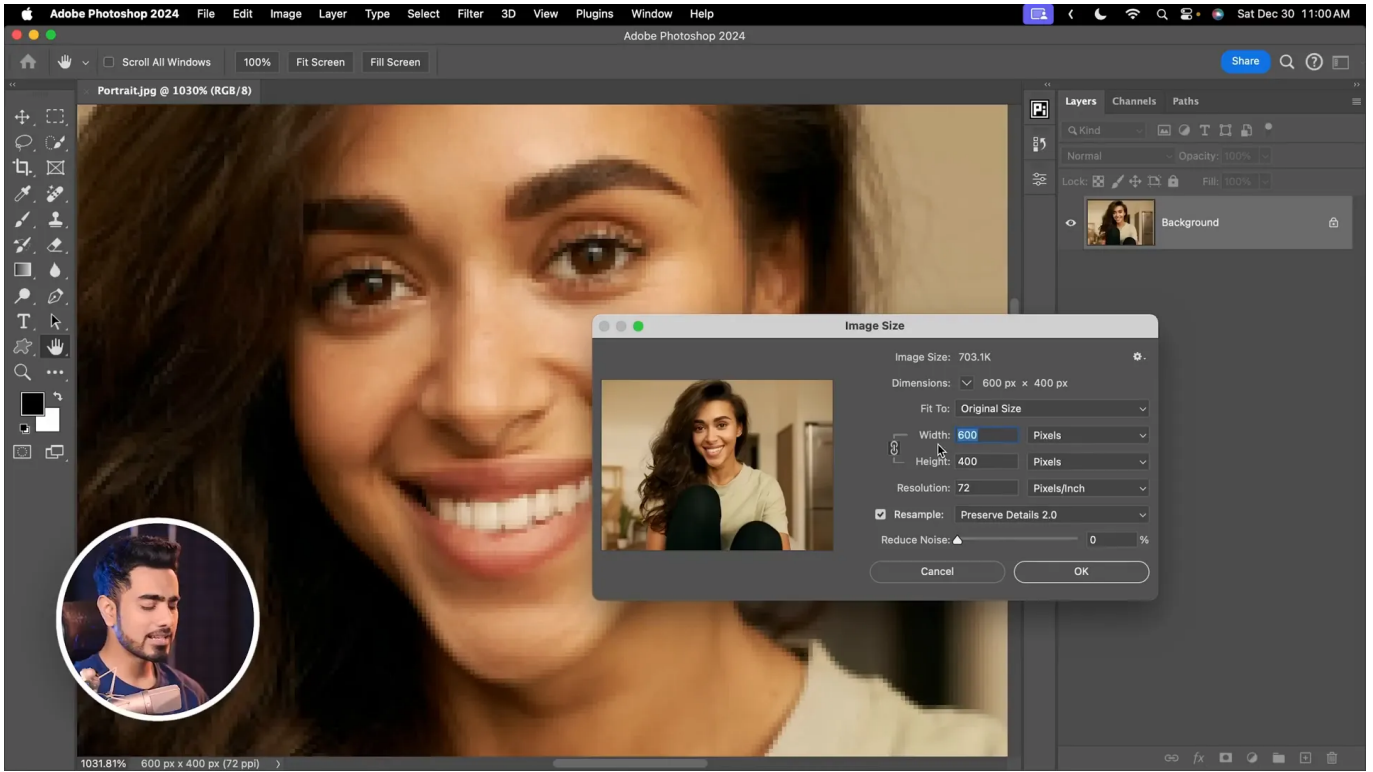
Adobe Photoshop 2024 File Edit Image Layer Type Select Filter 3D View Plugins Window Help

Sat Dec 30 11:00 AM

Adobe Photoshop 2024

Scroll All Windows 100% Fit Screen Fill Screen

Share

Portrait.jpg @ 1030% (RGB/8)

Layers Channels Paths

Kind

Normal Opacity: 100%

Lock: Fill: 100%

Background

Image Size

Image Size: 703.1K

Dimensions: 600 px × 400 px

Fit To: Original Size

Width: 600 Pixels

Height: 400 Pixels

Resolution: 72 Pixels/Inch

Resample: Preserve Details 2.0

Reduce Noise: 0 %

Cancel

OK

1031.81% 600 px x 400 px (72 ppi)